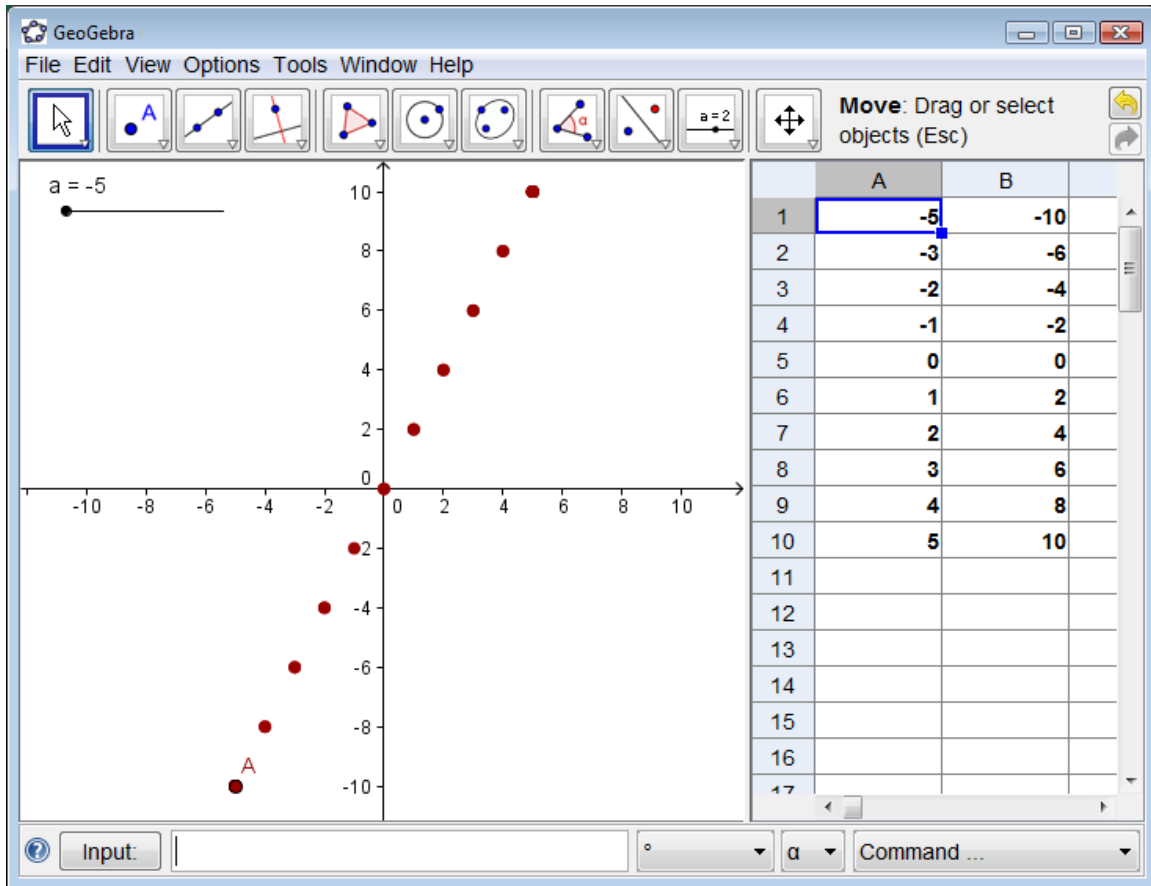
GeoGebra

File Edit View Options Tools Window Help

a = 2

**Move**: Drag or select objects (Esc)

a = -5

10
8
6
4
2
0
-10 -8 -6 -4 -2 0 2 4 6 8 10
-2
-4
-6
-8
-10
A

| | A | B |
|---|---|---|
| 1 | -5 | -10 |
| 2 | -3 | -6 |
| 3 | -2 | -4 |
| 4 | -1 | -2 |
| 5 | 0 | 0 |
| 6 | 1 | 2 |
| 7 | 2 | 4 |
| 8 | 3 | 6 |
| 9 | 4 | 8 |
| 10 | 5 | 10 |
| 11 | | |
| 12 | | |
| 13 | | |
| 14 | | |
| 15 | | |
| 16 | | |

Input:
°
α
Command ...